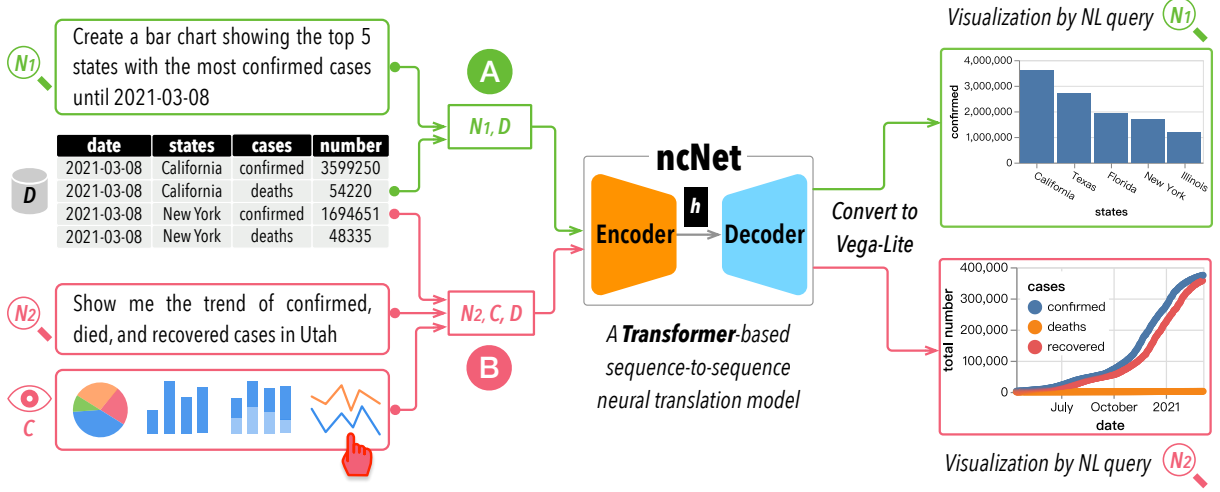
$N_1$

Create a bar chart showing the top 5 states with the most confirmed cases until 2021-03-08

| date | states | cases | number |
|---|---|---|---|
| 2021-03-08 | California | confirmed | 3599250 |
| 2021-03-08 | California | deaths | 54220 |
| 2021-03-08 | New York | confirmed | 1694651 |
| 2021-03-08 | New York | deaths | 48335 |

D

$N_2$

Show me the trend of confirmed, died, and recovered cases in Utah

C

A

$N_1$, D

$N_2$, C, D

B

ncNet

Encoder

h

Decoder

A Transformer-based sequence-to-sequence neural translation model

Convert to Vega-Lite

Visualization by NL query $N_1$

4,000,000
3,000,000
2,000,000
1,000,000
0
confirmed
California
Texas
Florida
New York
Illinois
states

400,000
300,000
200,000
100,000
0
total number
cases
confirmed
deaths
recovered
July
October
2021
date

Visualization by NL query $N_2$